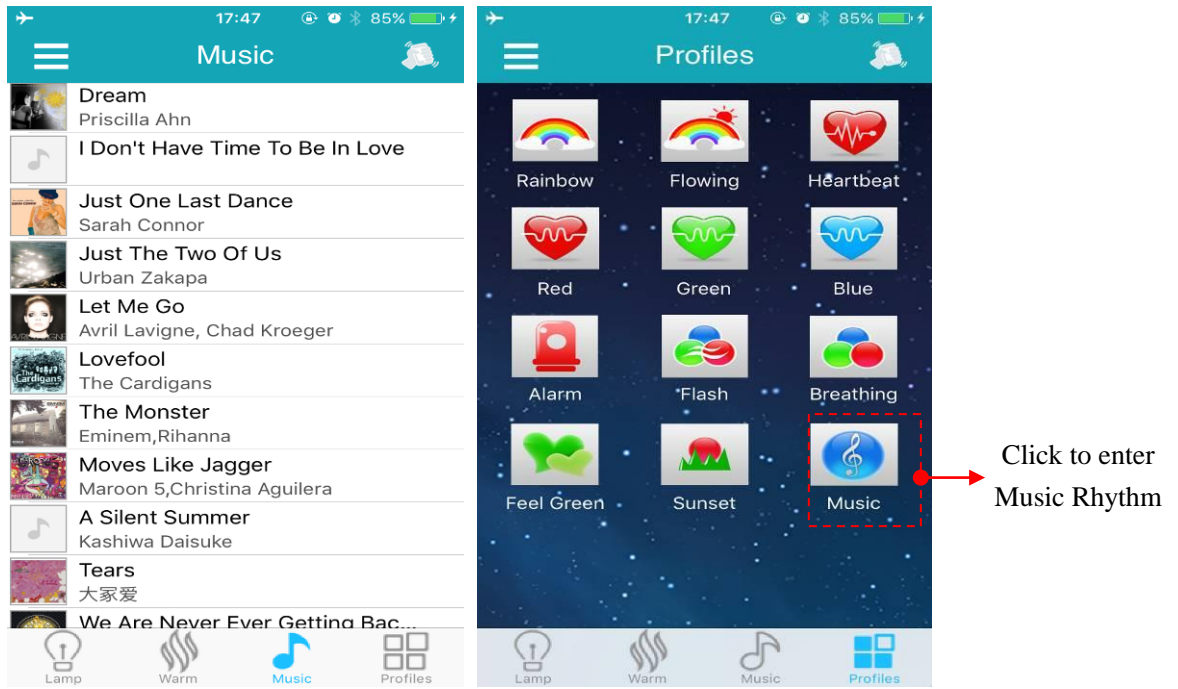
17:47 85%

Music

Dream
Priscilla Ahn

I Don't Have Time To Be In Love

Just One Last Dance
Sarah Connor

Just The Two Of Us
Urban Zakapa

Let Me Go
Avril Lavigne, Chad Kroeger

Lovefool
The Cardigans

The Monster
Eminem,Rihanna

Moves Like Jagger
Maroon 5,Christina Aguilera

A Silent Summer
Kashiwa Daisuke

Tears
大家爱

We Are Never Ever Getting Bac...

Lamp Warm Music Profiles

17:47 85%

Profiles

Rainbow Flowing Heartbeat

Red Green Blue

Alarm Flash Breathing

Feel Green Sunset Music

Lamp Warm Music Profiles

Click to enter Music Rhythm